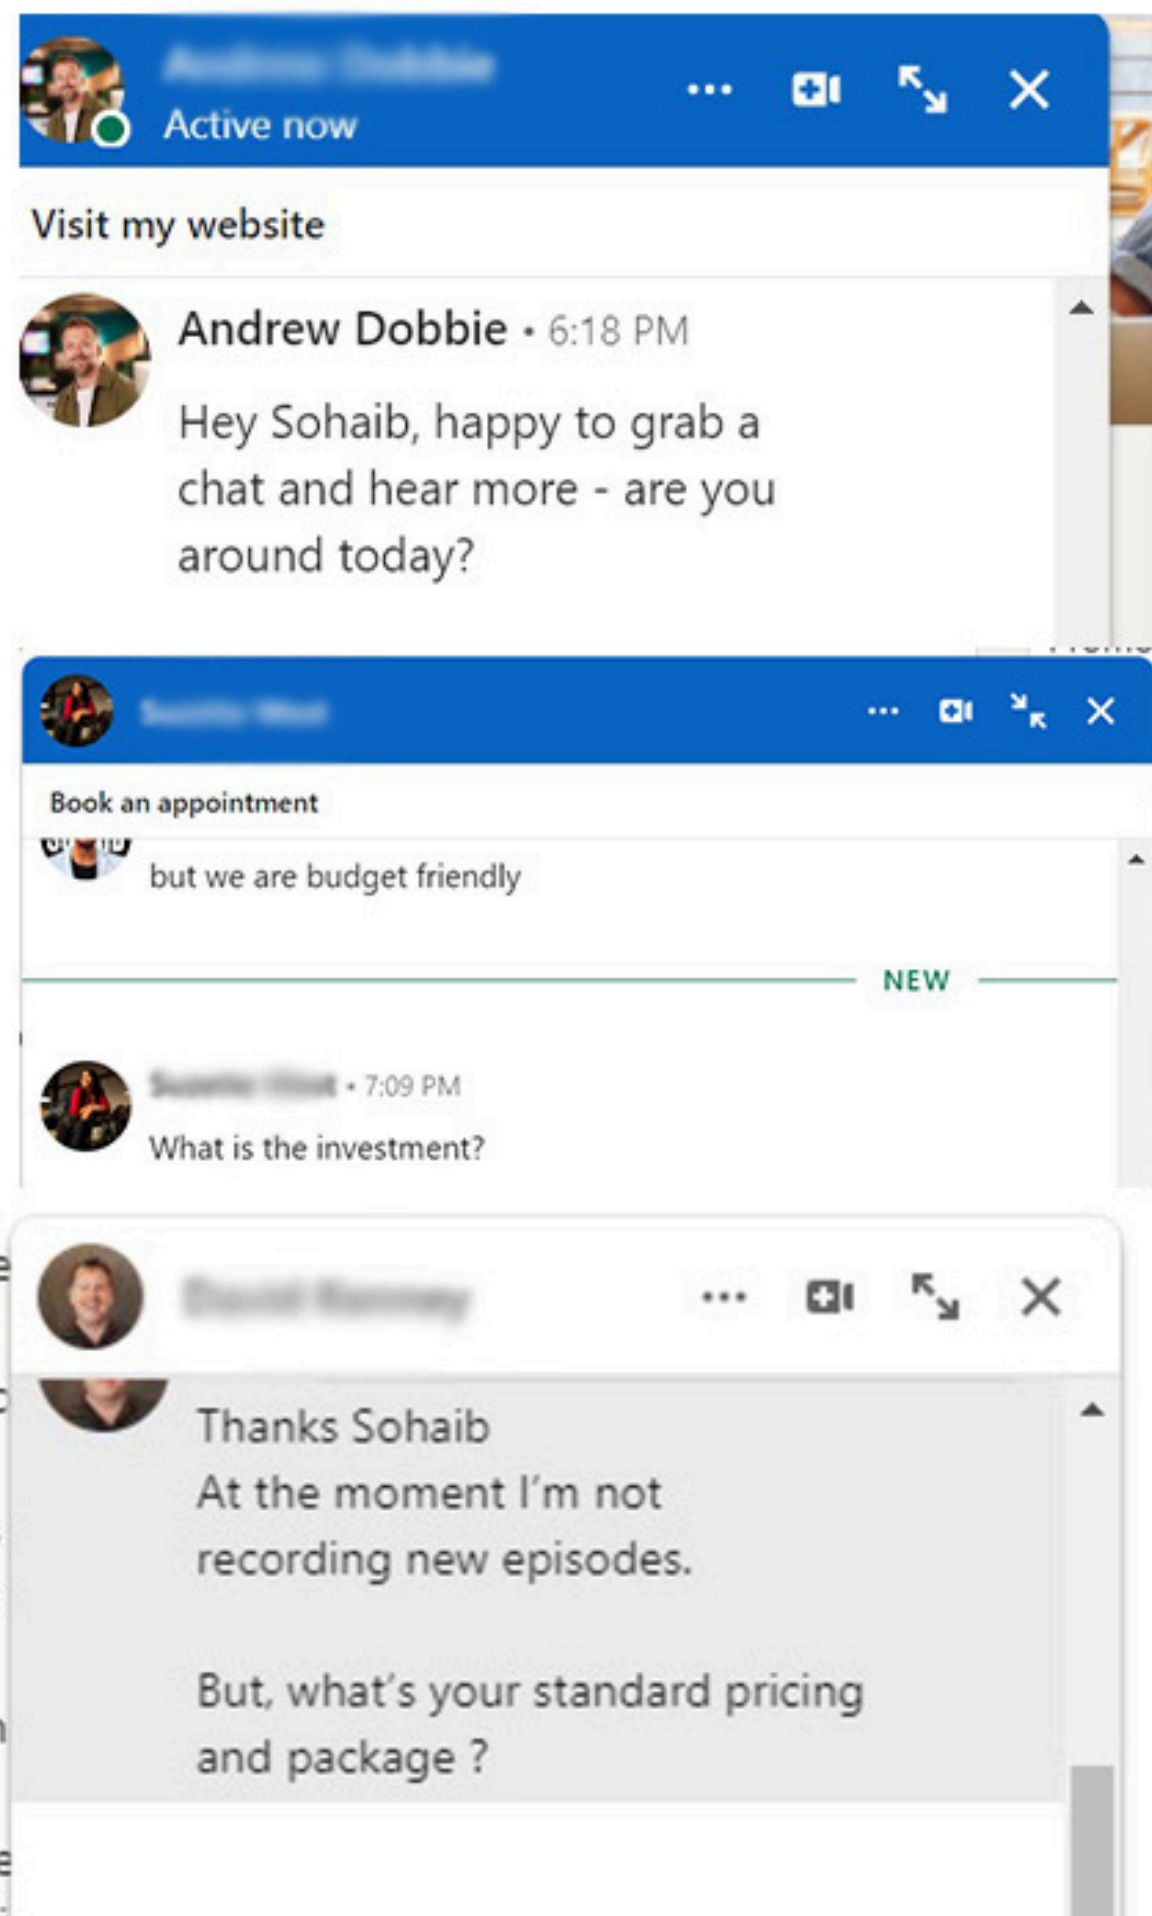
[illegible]
Active now

Visit my website

Andrew Dobbie • 6:18 PM

Hey Sohaib, happy to grab a chat and hear more - are you around today?

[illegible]

Book an appointment

but we are budget friendly

NEW

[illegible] • 7:09 PM

What is the investment?

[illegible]

Thanks Sohaib
At the moment I'm not recording new episodes.

But, what's your standard pricing and package ?